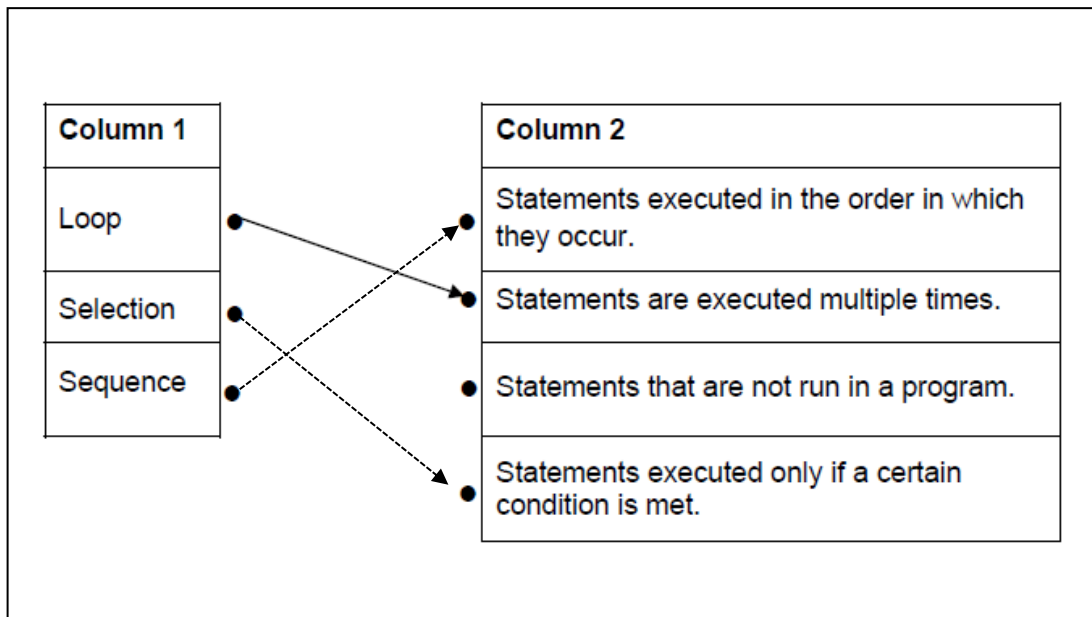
| Column 1 |
|---|
| Loop |
| Selection |
| Sequence |

| Column 2 |
|---|
| Statements executed in the order in which they occur. |
| Statements are executed multiple times. |
| Statements that are not run in a program. |
| Statements executed only if a certain condition is met. |